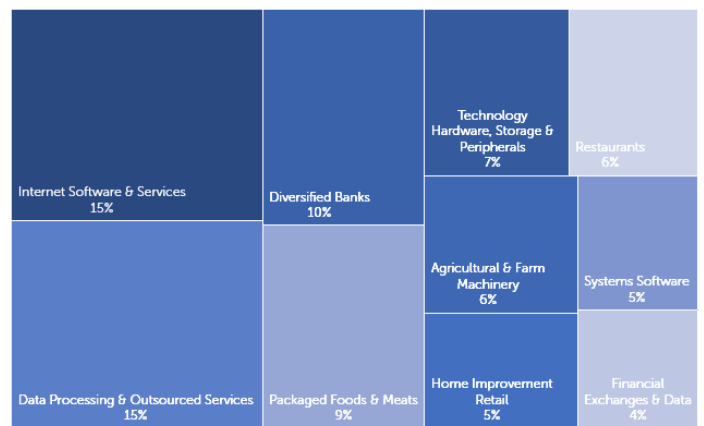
Internet Software & Services
15%

Data Processing & Outsourced Services
15%

Diversified Banks
10%

Packaged Foods & Meats
9%

Technology Hardware, Storage & Peripherals
7%

Restaurants
6%

Agricultural & Farm Machinery
6%

Systems Software
5%

Home Improvement Retail
5%

Financial Exchanges & Data
4%